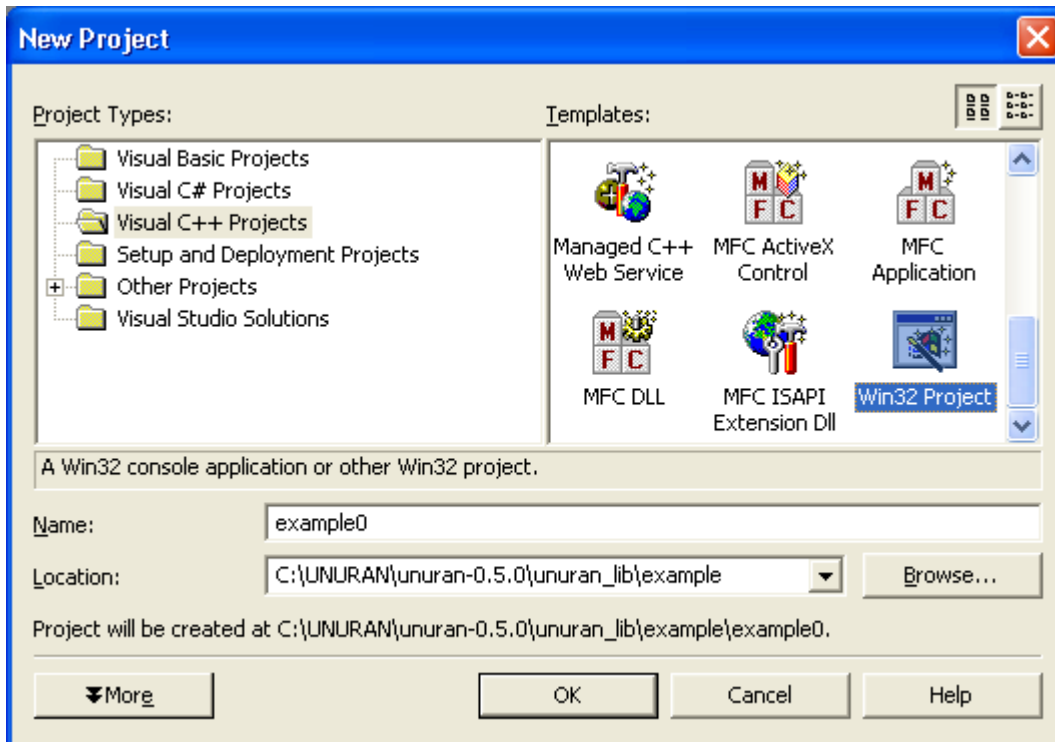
New Project

Project Types:

Visual Basic Projects
Visual C# Projects
Visual C++ Projects
Setup and Deployment Projects
Other Projects
Visual Studio Solutions

Templates:

Managed C++ Web Service
MFC ActiveX Control
MFC Application
MFC DLL
MFC ISAPI Extension Dll
Win32 Project

A Win32 console application or other Win32 project.

Name: example0

Location: C:\UNURAN\unuran-0.5.0\unuran_lib\example

Browse...

Project will be created at C:\UNURAN\unuran-0.5.0\unuran_lib\example\example0.

More

OK

Cancel

Help